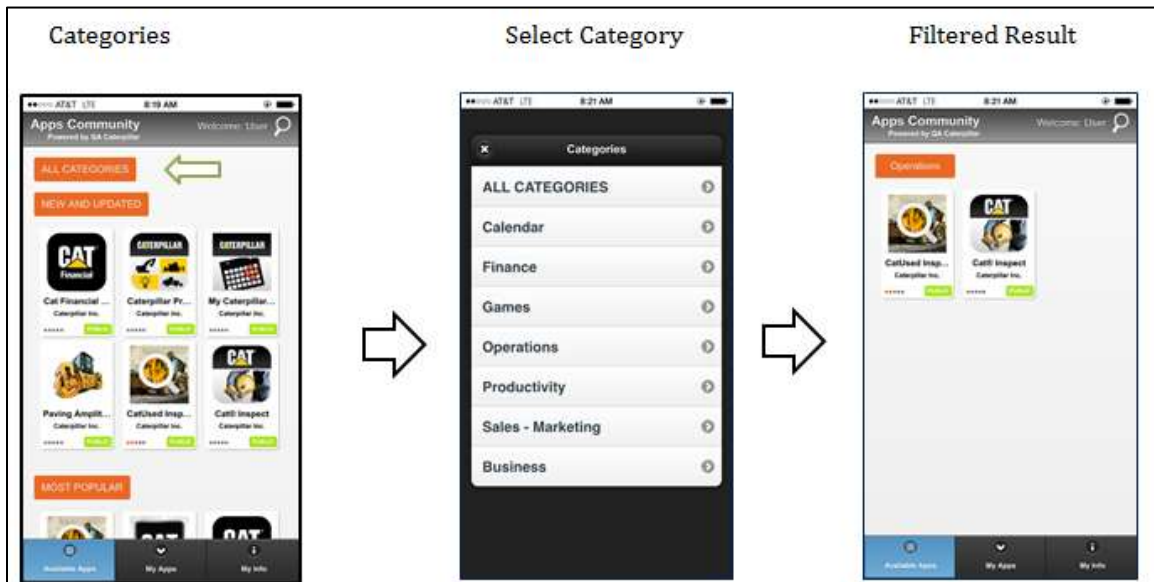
Categories

●●○○○ AT&T LTE 8:19 AM

Apps Community
Powered by QA Caterpillar

Welcome: User

ALL CATEGORIES

NEW AND UPDATED

CAT Financial

CATERPILLAR

CATERPILLAR

Cat Financial ...
Caterpillar Inc.

Caterpillar Pr...
Caterpillar Inc.

My Caterpillar...
Caterpillar Inc.

Paving Amplit...
Caterpillar Inc.

CatUsed Insp...
Caterpillar Inc.

Cat® Inspect
Caterpillar Inc.

CAT

MOST POPULAR

Available Apps

My Apps

My Info

Select Category

●●○○○ AT&T LTE 8:21 AM

Categories

ALL CATEGORIES

Calendar

Finance

Games

Operations

Productivity

Sales - Marketing

Business

Filtered Result

●●○○○ AT&T LTE 8:21 AM

Apps Community
Powered by QA Caterpillar

Welcome: User

Operations

CAT

CatUsed Insp...
Caterpillar Inc.

Cat® Inspect
Caterpillar Inc.

Available Apps

My Apps

My Info